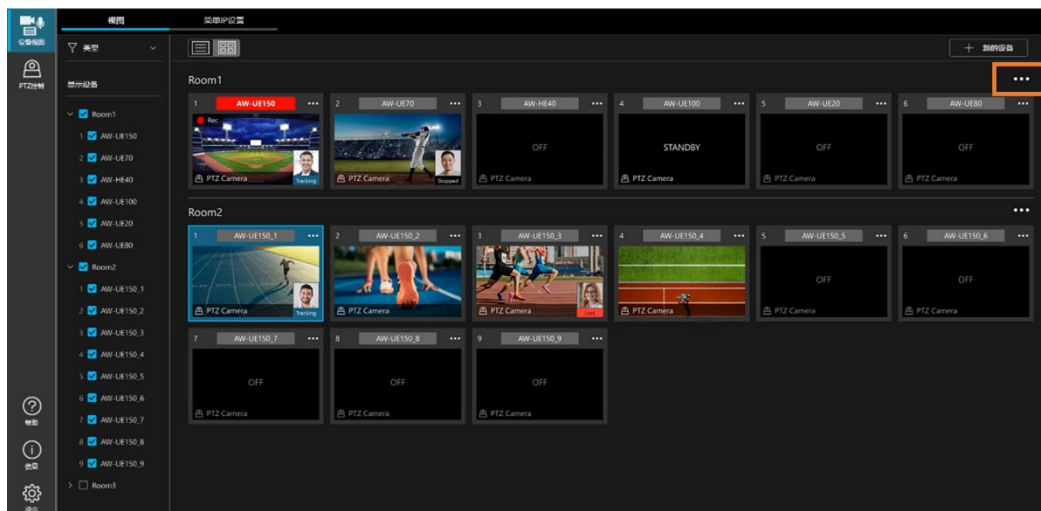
设备视图

PTZ控制

帮助

信息

设定

视图

简单IP设置

类型

显示设备

Room1

1 AW-UE150

2 AW-UE70

3 AW-HE40

4 AW-UE100

5 AW-UE20

6 AW-UE80

Room2

1 AW-UE150_1

2 AW-UE150_2

3 AW-UE150_3

4 AW-UE150_4

5 AW-UE150_5

6 AW-UE150_6

7 AW-UE150_7

8 AW-UE150_8

9 AW-UE150_9

Room3

+ 新的设备

Room1

1 AW-UE150 ••• Rec PTZ Camera Tracking

2 AW-UE70 ••• PTZ Camera Stopped

3 AW-HE40 ••• OFF PTZ Camera

4 AW-UE100 ••• STANDBY PTZ Camera

5 AW-UE20 ••• OFF PTZ Camera

6 AW-UE80 ••• OFF PTZ Camera

Room2

1 AW-UE150_1 ••• PTZ Camera Tracking

2 AW-UE150_2 ••• PTZ Camera

3 AW-UE150_3 ••• PTZ Camera Lost

4 AW-UE150_4 ••• PTZ Camera

5 AW-UE150_5 ••• OFF PTZ Camera

6 AW-UE150_6 ••• OFF PTZ Camera

7 AW-UE150_7 ••• OFF PTZ Camera

8 AW-UE150_8 ••• OFF PTZ Camera

9 AW-UE150_9 ••• OFF PTZ Camera